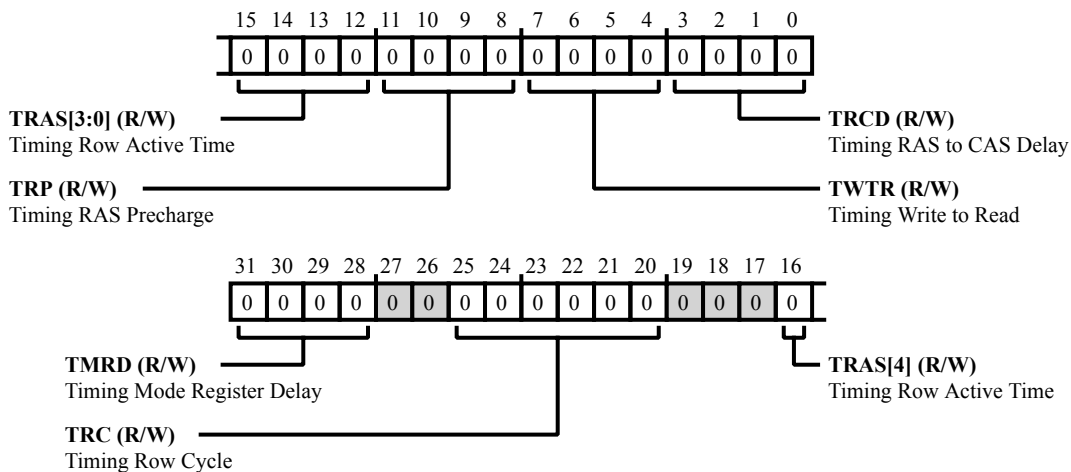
15 14 13 12 11 10 9 8 7 6 5 4 3 2 1 0

0 0 0 0 0 0 0 0 0 0 0 0 0 0 0 0

**TRAS[3:0] (R/W)**
Timing Row Active Time

**TRCD (R/W)**
Timing RAS to CAS Delay

**TRP (R/W)**
Timing RAS Precharge

**TWTR (R/W)**
Timing Write to Read

31 30 29 28 27 26 25 24 23 22 21 20 19 18 17 16

0 0 0 0 0 0 0 0 0 0 0 0 0 0 0 0

**TMRD (R/W)**
Timing Mode Register Delay

**TRAS[4] (R/W)**
Timing Row Active Time

**TRC (R/W)**
Timing Row Cycle